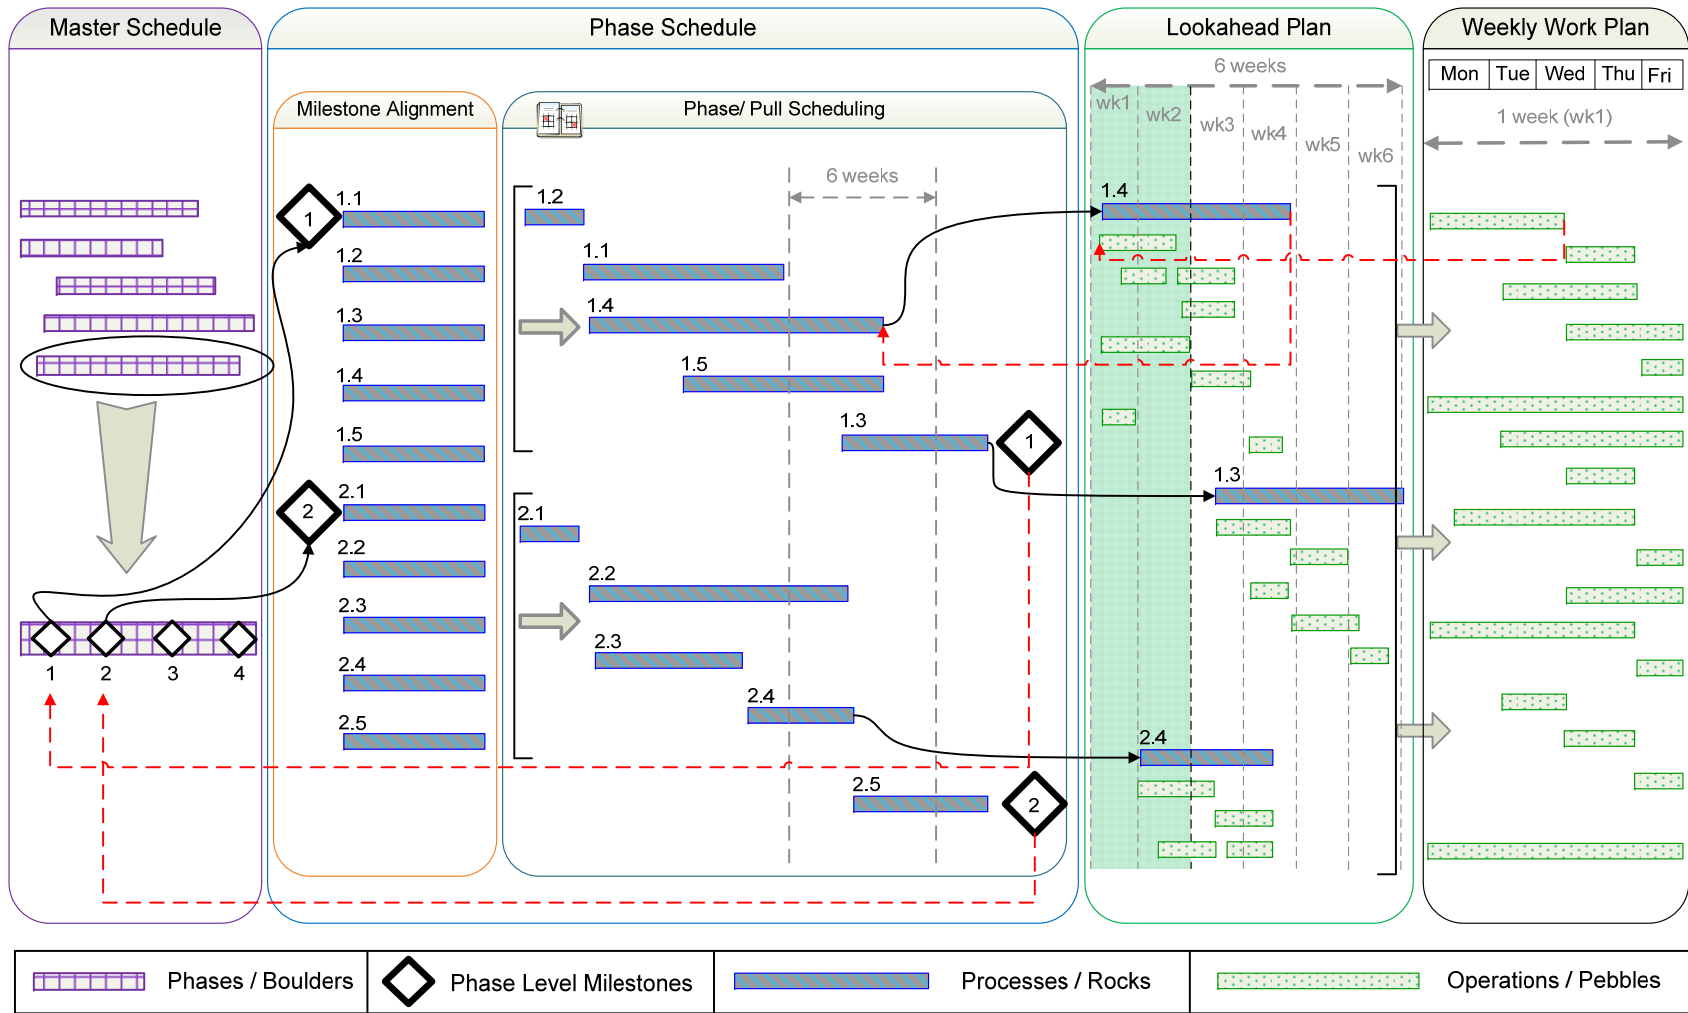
Master Schedule

Phase Schedule

Lookahead Plan

Weekly Work Plan

Milestone Alignment

Phase/ Pull Scheduling

6 weeks

wk1 wk2 wk3 wk4 wk5 wk6

| Mon | Tue | Wed | Thu | Fri |
|---|---|---|---|---|

1 week (wk1)

6 weeks

1 1.1
1.2
1.3
1.4
1.5
2 2.1
2.2
2.3
2.4
2.5

1.2
1.1
1.4
1.5
1.3
1
2.1
2.2
2.3
2.4
2.5
2

1.4
1.3
2.4

1 2 3 4

Phases / Boulders

Phase Level Milestones

Processes / Rocks

Operations / Pebbles